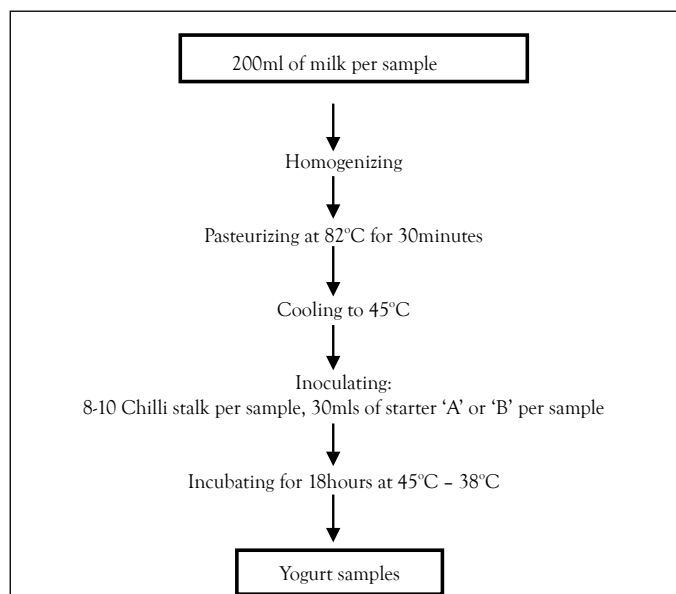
200ml of milk per sample

Homogenizing

Pasteurizing at 82°C for 30minutes

Cooling to 45°C

Inoculating:
8-10 Chilli stalk per sample, 30mls of starter 'A' or 'B' per sample

Incubating for 18hours at 45°C – 38°C

Yogurt samples